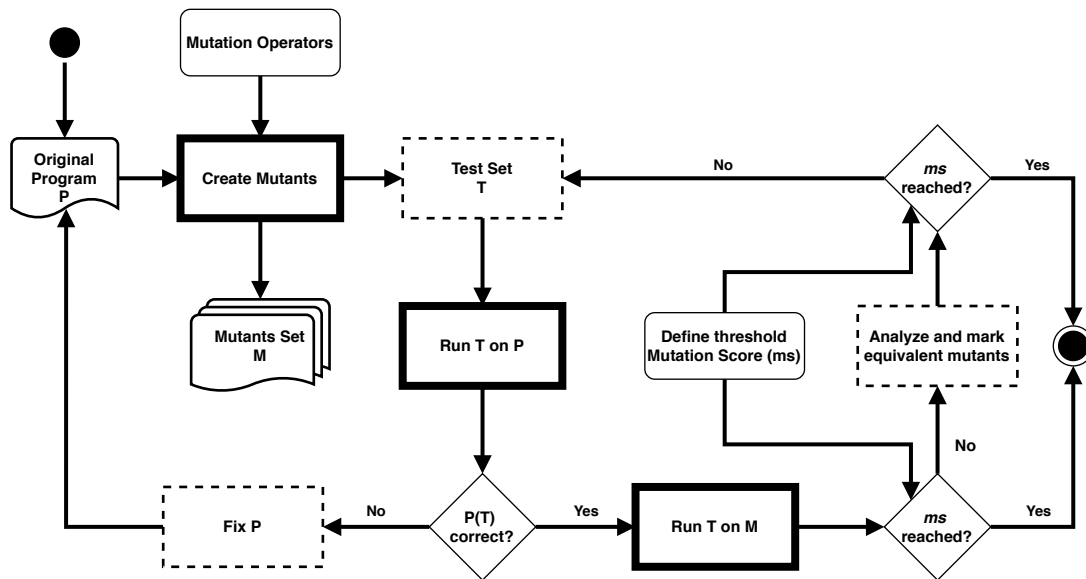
Mutation Operators

Original Program P

Create Mutants

Test Set T

No

ms reached?

Yes

Mutants Set M

Run T on P

Define threshold Mutation Score (ms)

Analyze and mark equivalent mutants

No

Fix P

No

P(T) correct?

Yes

Run T on M

ms reached?

Yes